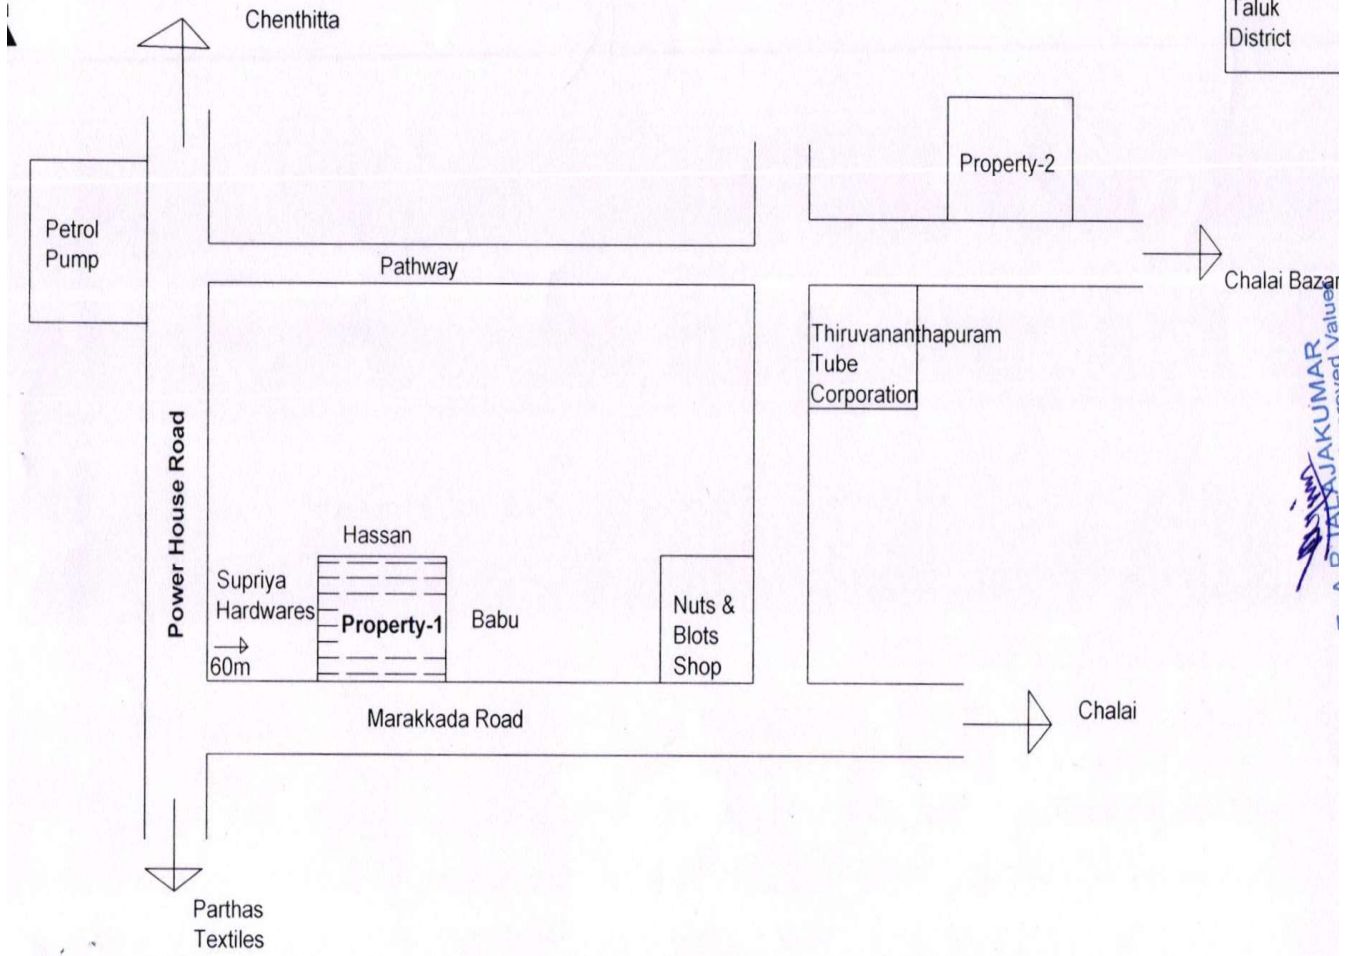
Chenthitta

Taluk
District

Property-2

Petrol
Pump

Pathway

Chalai Bazar

Thiruvananthapuram
Tube
Corporation

Power House Road

Hassan

Supriya
Hardwares

Property-1

Babu

Nuts &
Blots
Shop

60m

Marakkada Road

Chalai

Parthas
Textiles

A.R.BALAJAKUMAR
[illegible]oved Valuer